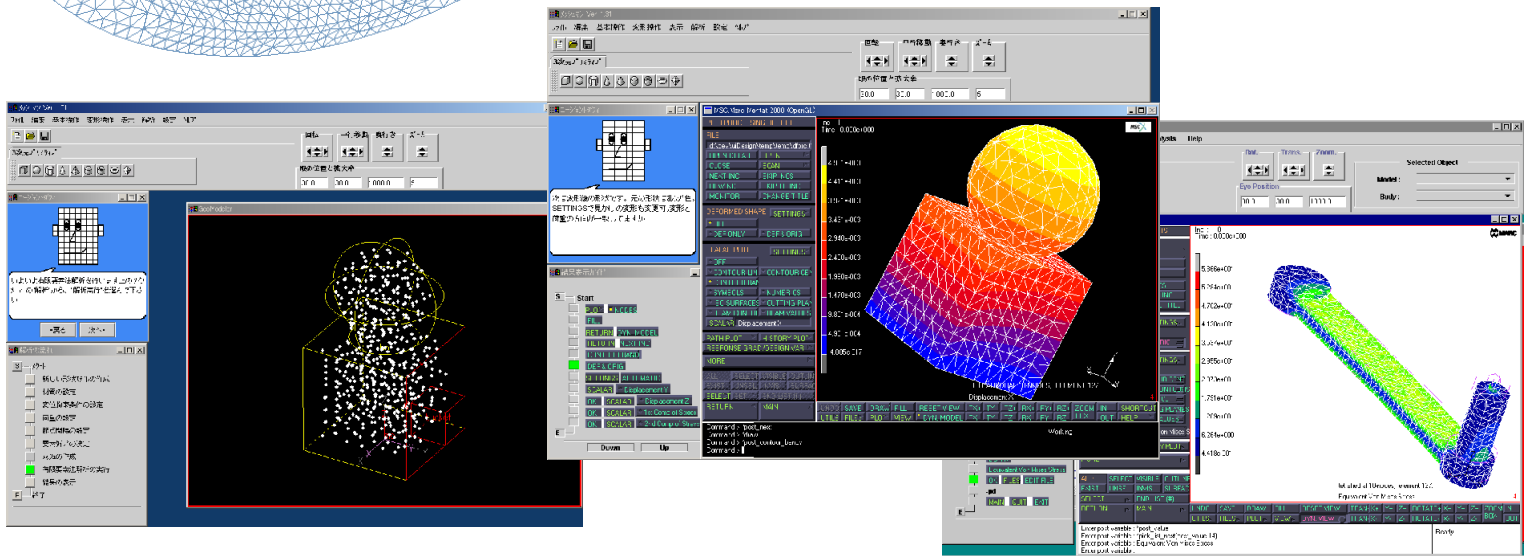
MSC.Marc Mentat 2000 (OpenGL)

FILE
CLOSE
NEXT INC
MONITOR
DEFORMED SHAPE
SETTINGS
OFF
DEF ONLY
DEF & ORIG
SETTINGS
OFF
CONTOUR LINES
CONTOUR BANDS
SYMBOLS
SCALAR
Displacement X
PATH PLOT
HISTORY PLOT
RESPONSE GRAD. DESIGN VAR
MORE
SELECT
RETURN
MAIN
UNDO
SAVE
DRAW
FILL
RESET VIEW
ZOOM
IN
OUT
SHORTCUT
HELP

Time: 0.000e+000
4.917e-003
4.425e-003
3.933e-003
3.442e-003
2.950e-003
2.458e-003
1.966e-003
1.475e-003
9.832e-004
4.916e-004
4.006e-017

Displacement X

Command > *post_next
Command > *draw
Command > *post_contour_bands
Command >
Waiting

Start
DEF & ORIG
SCALAR
Displacement Y
Displacement Z
OK
Down
Up

Selected Object
Model :
Body :
Eye Position
30.0
30.0
1000.0
5

Inc : 0
Time : 0.000e+000
5.366e+007
5.294e+007
4.702e+007
4.130e+007
3.558e+007
2.955e+007
2.370e+007
1.758e+007
1.187e+007
6.262e+006
4.418e+000
Equivalent Von Mises Stress
Ready

Help